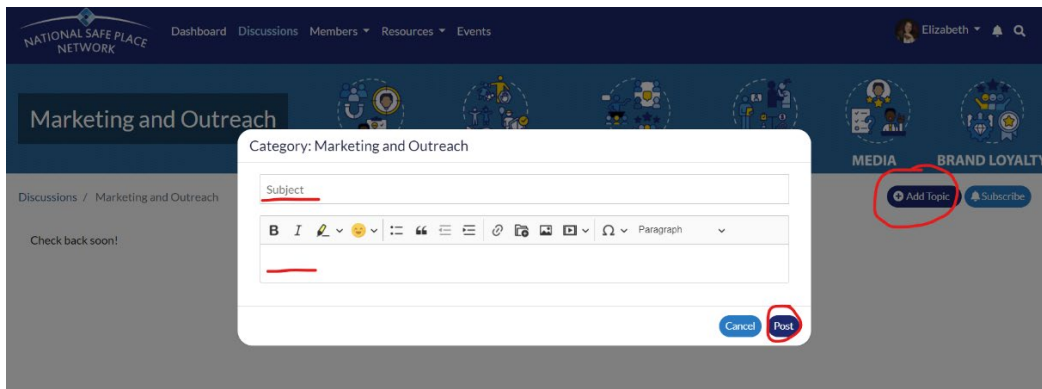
NATIONAL SAFE PLACE NETWORK

Dashboard Discussions Members ▾ Resources ▾ Events

Elizabeth ▾

Marketing and Outreach

MEDIA BRAND LOYALTY

Discussions / Marketing and Outreach

Add Topic Subscribe

Check back soon!

Category: Marketing and Outreach

Subject

B I Paragraph

Cancel Post